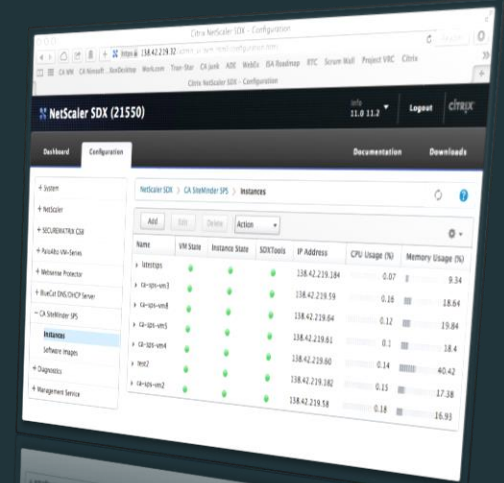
Citrix NetScaler SDX - Configuration

https 138.42.219.32

CA WM CA Nimsoft BoxDesktop Work.com Tree-Star CA Junk ADE WebEx ISA Roadmap RTC Scrum Wall Project VRC Citrix

Citrix NetScaler SDX - Configuration

NetScaler SDX (21550)

Info 11.0 11.2

Logout

CITRIX

Dashboard

Configuration

Documentation

Downloads

+ System

+ NetScaler

+ SECUREMATRIX GSB

+ PaloAlto VM-Series

+ Websense Protector

+ BlueCat DNS/DHCP Server

− CA SiteMinder SPS

Instances

Software Images

+ Diagnostics

+ Management Service

NetScaler SDX > CA SiteMinder SPS > Instances

Add Edit Delete Action

| Name | VM State | Instance State | SDXTools | IP Address | CPU Usage (%) | Memory Usage (%) |
|---|---|---|---|---|---|---|
| latestsps | | | | 138.42.219.184 | 0.07 | 9.34 |
| ca-sps-vm1 | | | | 138.42.219.59 | 0.16 | 18.64 |
| ca-sps-vm8 | | | | 138.42.219.64 | 0.12 | 19.84 |
| ca-sps-vm5 | | | | 138.42.219.61 | 0.1 | 18.4 |
| ca-sps-vm4 | | | | 138.42.219.60 | 0.14 | 40.42 |
| test2 | | | | 138.42.219.182 | 0.15 | 17.38 |
| ca-sps-vm2 | | | | 138.42.219.58 | 0.18 | 16.93 |